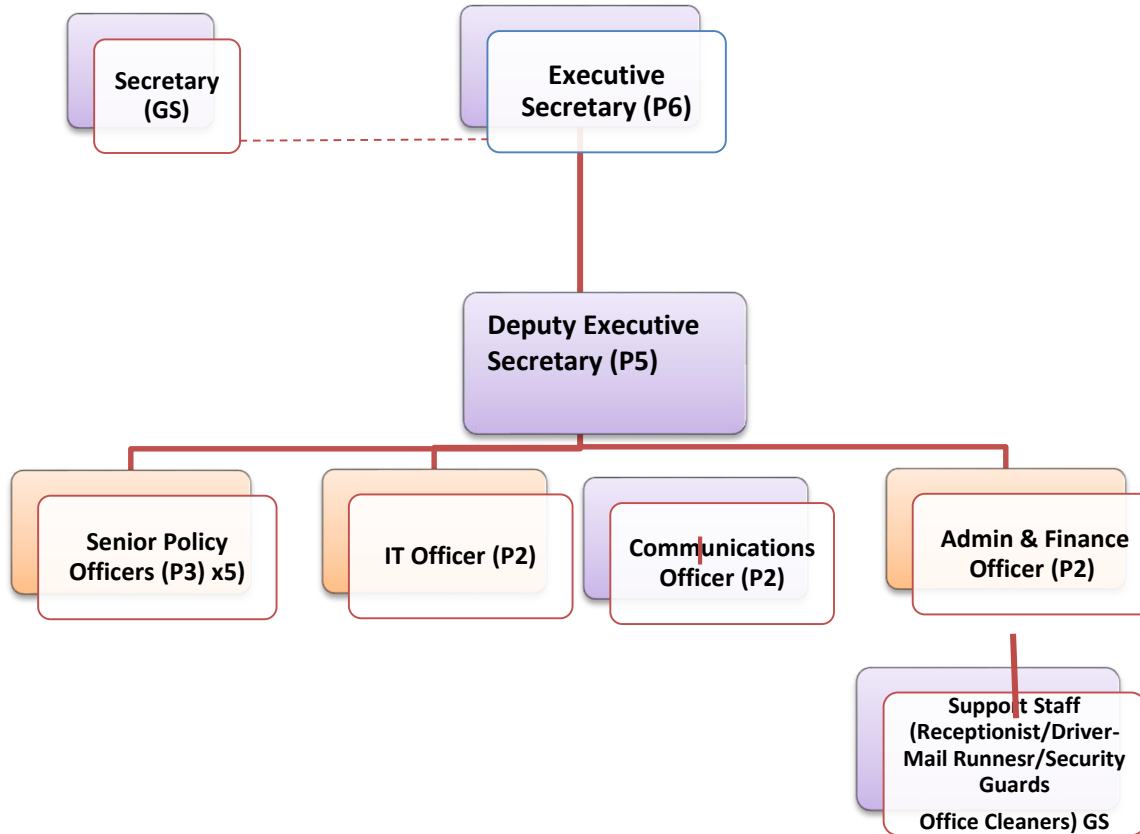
Secretary (GS)

Executive Secretary (P6)

Deputy Executive Secretary (P5)

Senior Policy Officers (P3) x5

IT Officer (P2)

Communications Officer (P2)

Admin & Finance Officer (P2)

Support Staff (Receptionist/Driver-Mail Runnesr/Security Guards

Office Cleaners) GS